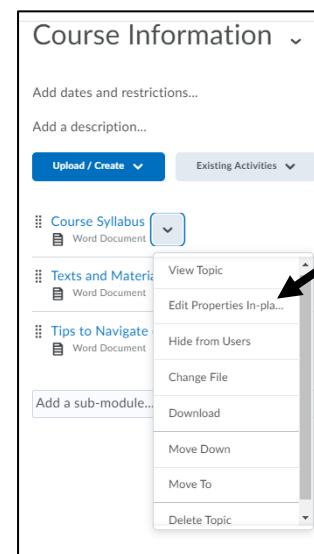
Course Information ⌄

Add dates and restrictions...

Add a description...

Upload / Create ⌄

Existing Activities ⌄

Course Syllabus
Word Document

Texts and Materia
Word Document

Tips to Navigate
Word Document

Add a sub-module...

View Topic
Edit Properties In-pla...
Hide from Users
Change File
Download
Move Down
Move To
Delete Topic